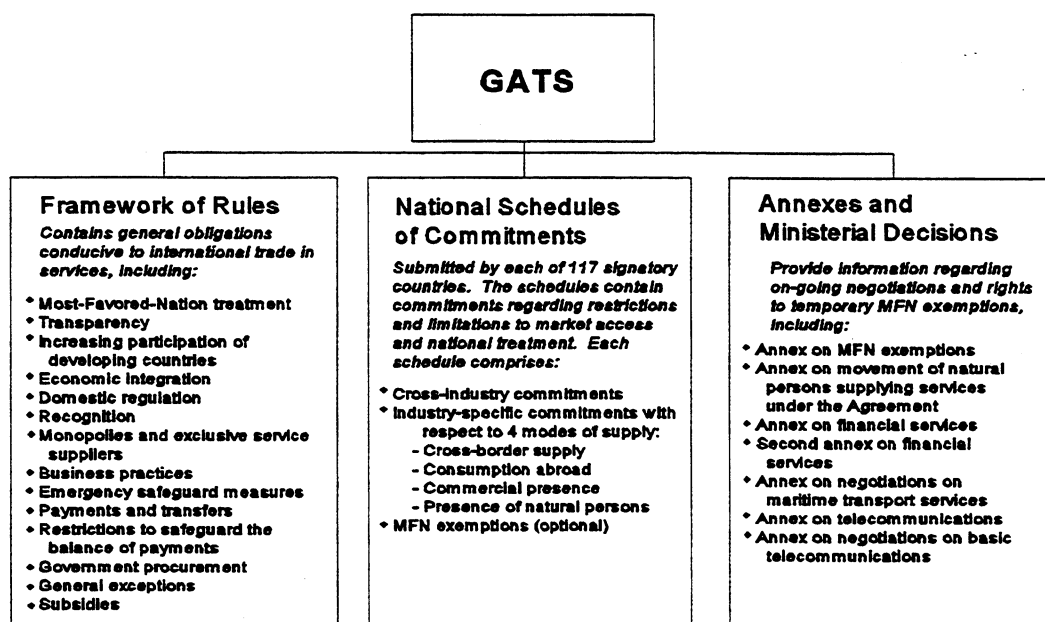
GATS

Framework of Rules

Contains general obligations conducive to international trade in services, including:

* Most-Favored-Nation treatment
* Transparency
* Increasing participation of developing countries
* Economic integration
* Domestic regulation
* Recognition
* Monopolies and exclusive service suppliers
* Business practices
* Emergency safeguard measures
* Payments and transfers
* Restrictions to safeguard the balance of payments
* Government procurement
* General exceptions
* Subsidies

National Schedules of Commitments

Submitted by each of 117 signatory countries. The schedules contain commitments regarding restrictions and limitations to market access and national treatment. Each schedule comprises:

* Cross-industry commitments
* Industry-specific commitments with respect to 4 modes of supply:
- Cross-border supply
- Consumption abroad
- Commercial presence
- Presence of natural persons
* MFN exemptions (optional)

Annexes and Ministerial Decisions

Provide information regarding on-going negotiations and rights to temporary MFN exemptions, including:

* Annex on MFN exemptions
* Annex on movement of natural persons supplying services under the Agreement
* Annex on financial services
* Second annex on financial services
* Annex on negotiations on maritime transport services
* Annex on telecommunications
* Annex on negotiations on basic telecommunications